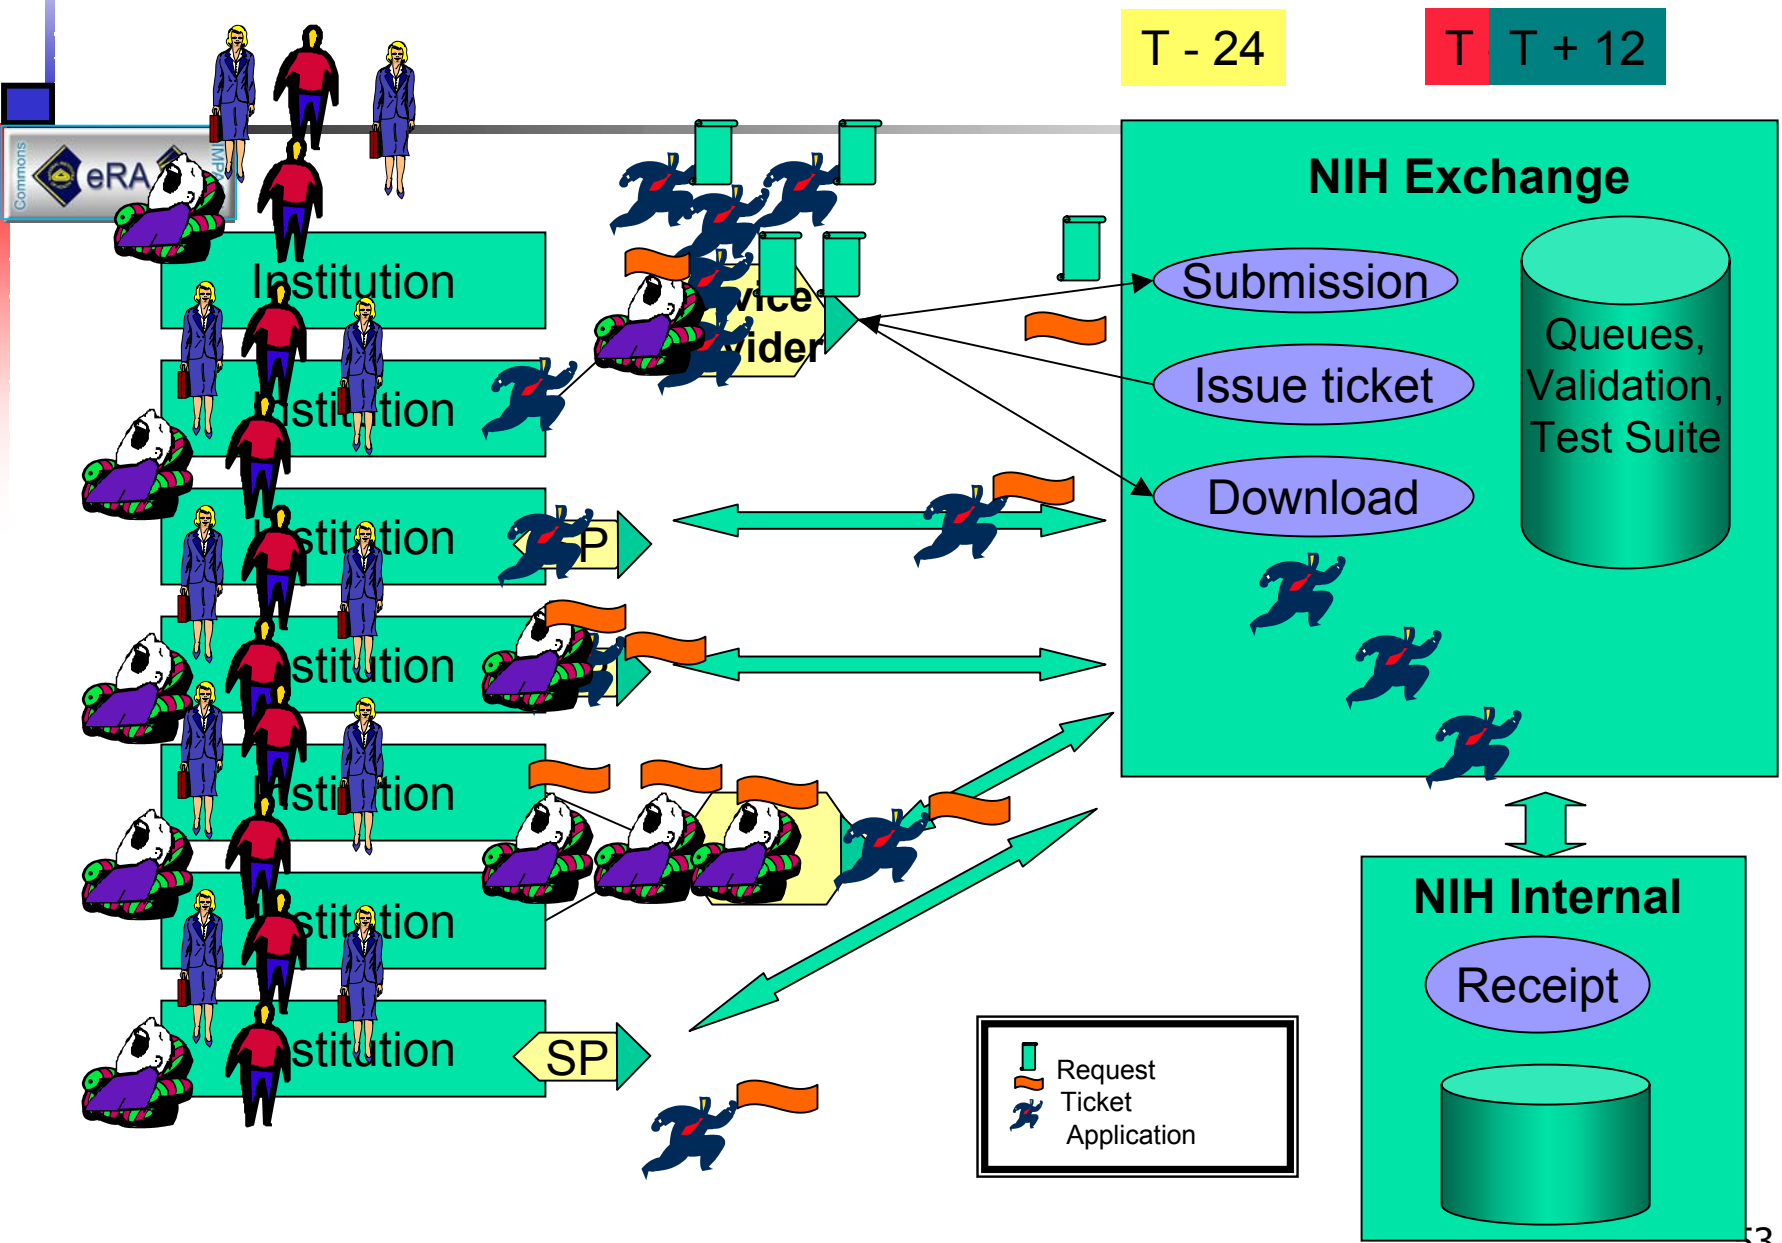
T - 24

T

T + 12

Commons

eRA

IMP

NIH Exchange

Submission

Issue ticket

Download

Queues, Validation, Test Suite

Institution

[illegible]stitution

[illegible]stitution

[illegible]stitution

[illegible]stitution

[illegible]stitution

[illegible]stitution

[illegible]vice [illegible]ider

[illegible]P

SP

NIH Internal

Receipt

Request
Ticket
Application

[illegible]3